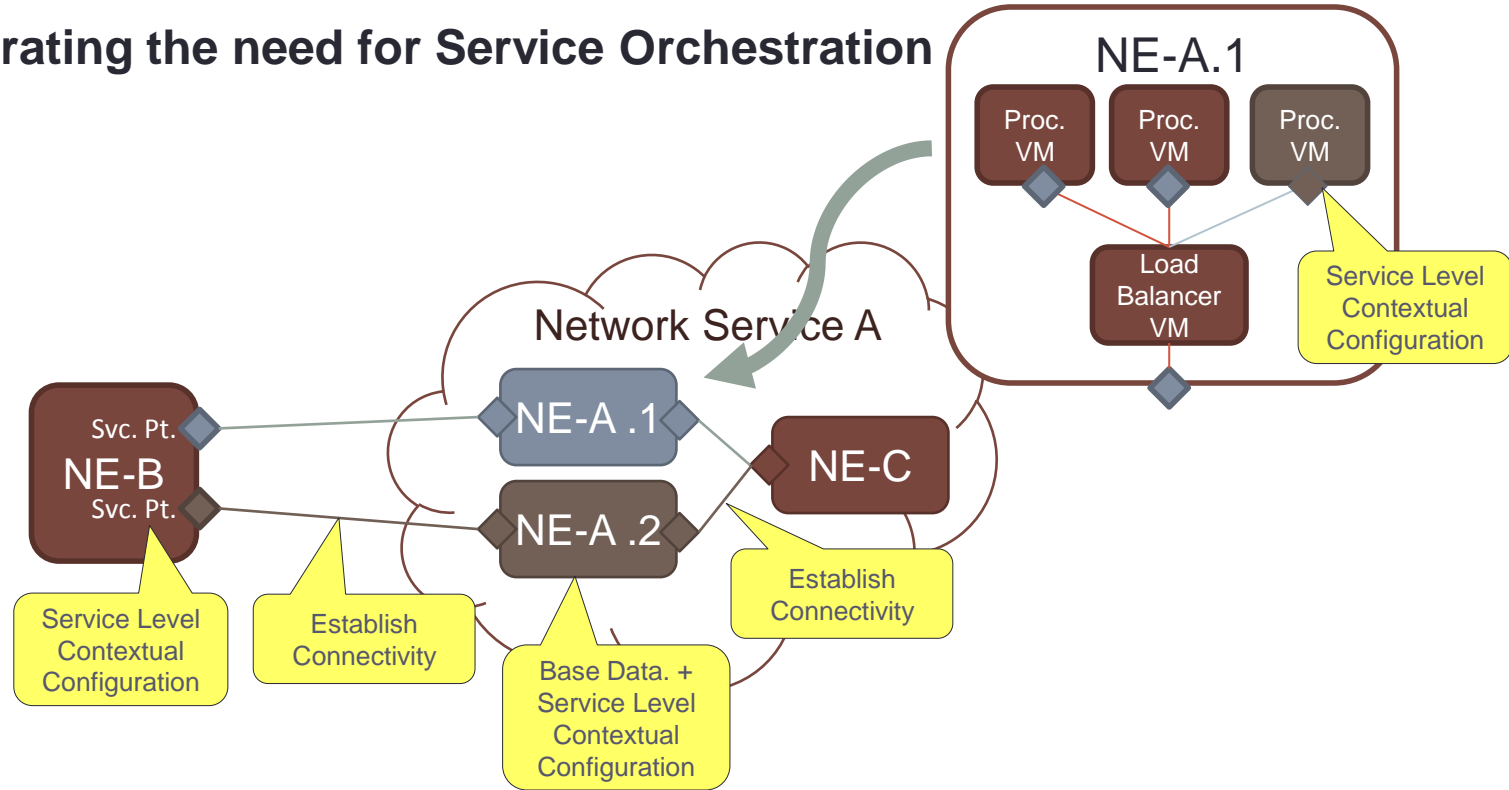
rating the need for Service Orchestration

NE-A.1

Proc. VM

Proc. VM

Proc. VM

Load Balancer VM

Service Level Contextual Configuration

Network Service A

Svc. Pt.

NE-B

Svc. Pt.

NE-A .1

NE-A .2

NE-C

Service Level Contextual Configuration

Establish Connectivity

Base Data. + Service Level Contextual Configuration

Establish Connectivity